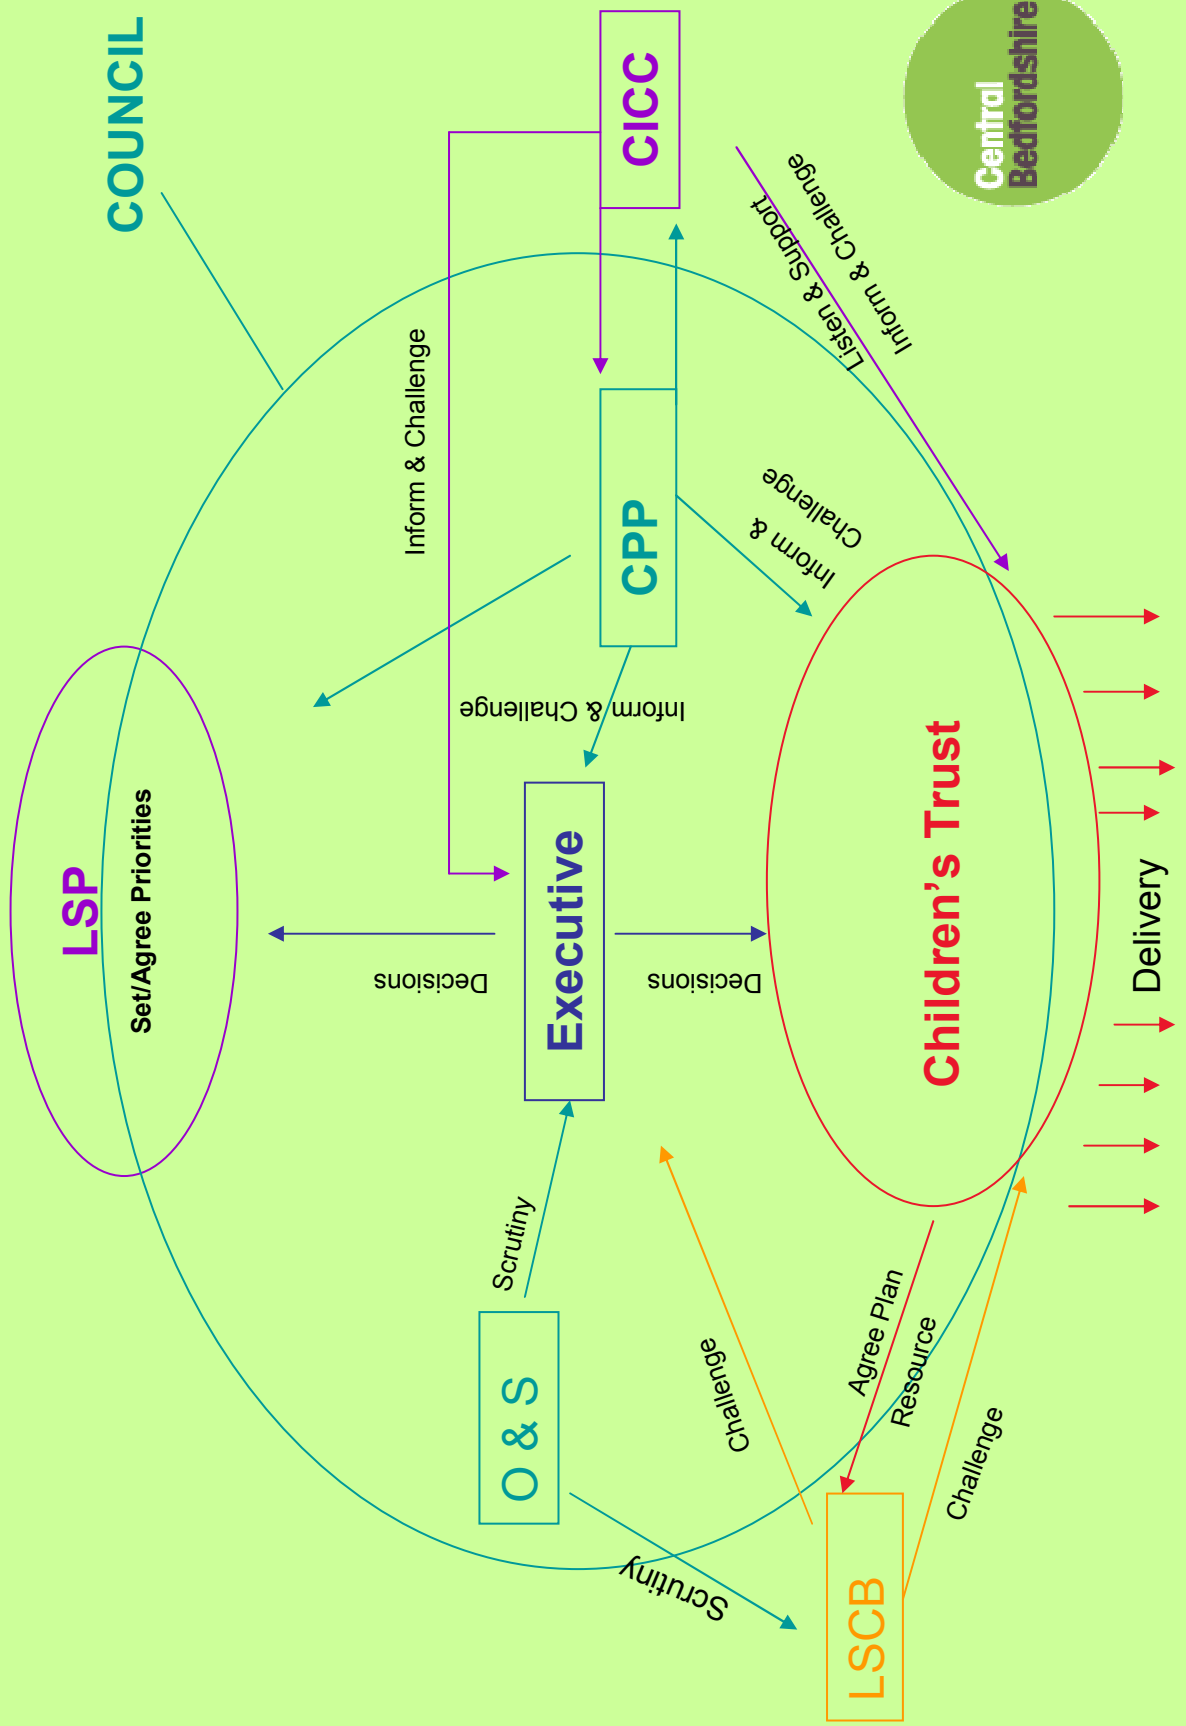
COUNCIL

CICC

Central Bedfordshire

Inform & Challenge

Listen & Support

Inform & Challenge

CPP

Inform & Challenge

LSP

Set/Agree Priorities

Inform & Challenge

Executive

Decisions

Decisions

Children's Trust

Delivery

Scrutiny

O & S

Challenge

Agree Plan

Resource

Challenge

Scrutiny

LSCB